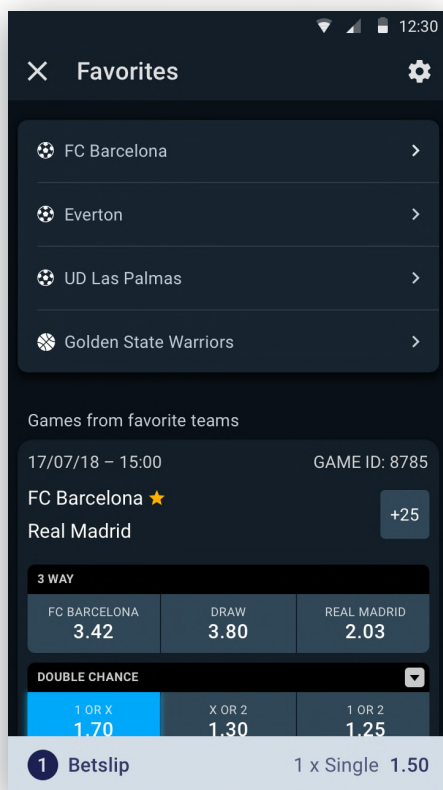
12:30

Favorites

FC Barcelona

Everton

UD Las Palmas

Golden State Warriors

Games from favorite teams

17/07/18 – 15:00

GAME ID: 8785

FC Barcelona

Real Madrid

+25

3 WAY

| FC BARCELONA | DRAW | REAL MADRID |
|---|---|---|
| 3.42 | 3.80 | 2.03 |

DOUBLE CHANCE

| 1 OR X | X OR 2 | 1 OR 2 |
|---|---|---|
| 1.70 | 1.30 | 1.25 |

1 Betslip

1 x Single 1.50